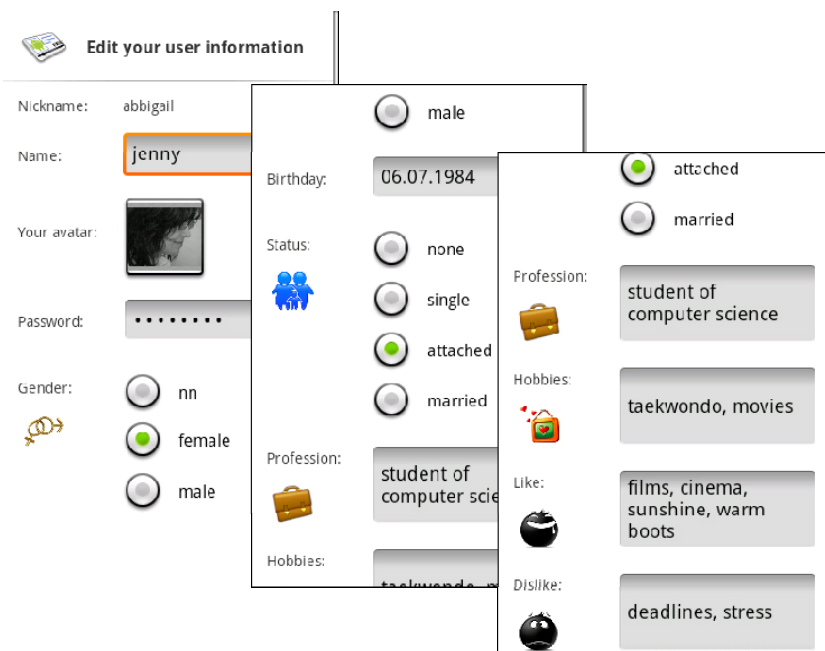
Edit your user information

Nickname: abbigail

Name: jenny

Your avatar:

Password: ••••••••

Gender:
nn
female
male

male

Birthday: 06.07.1984

Status:
none
single
attached
married

Profession: student of computer scie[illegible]

Hobbies: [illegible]

attached
married

Profession: student of computer science

Hobbies: taekwondo, movies

Like: films, cinema, sunshine, warm boots

Dislike: deadlines, stress